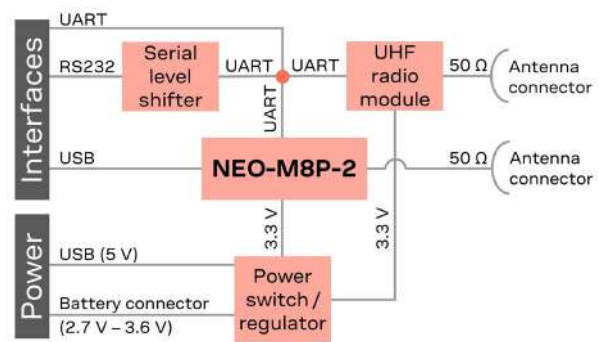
Interfaces

UART

RS232

Serial level shifter

UART

UART

UART

UHF radio module

50 Ω

Antenna connector

USB

NEO-M8P-2

50 Ω

Antenna connector

3.3 V

3.3 V

Power

USB (5 V)

Battery connector (2.7 V – 3.6 V)

Power switch / regulator